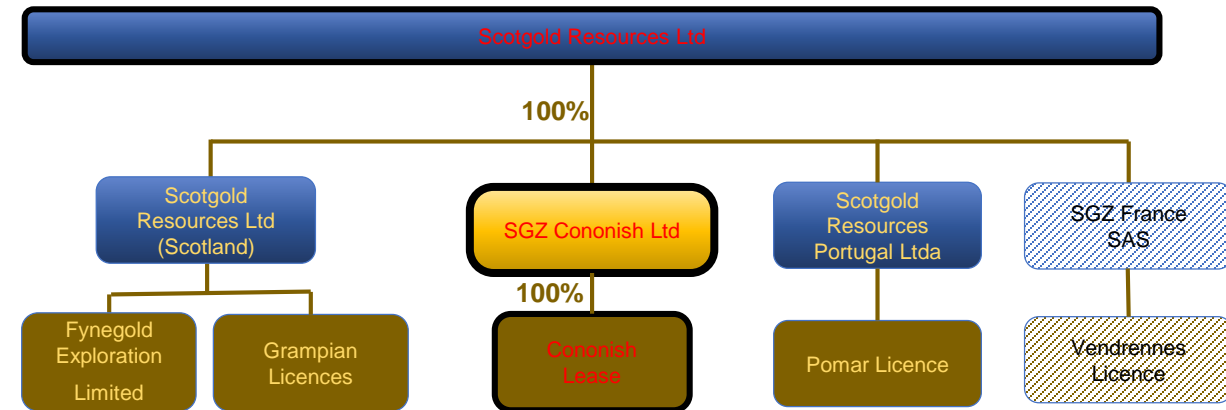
Scotgold Resources Ltd

100%

Scotgold Resources Ltd (Scotland)

SGZ Cononish Ltd

Scotgold Resources Portugal Ltda

SGZ France SAS

100%

Fynegold Exploration Limited

Grampian Licences

Cononish Lease

Pomar Licence

Vendrennes Licence